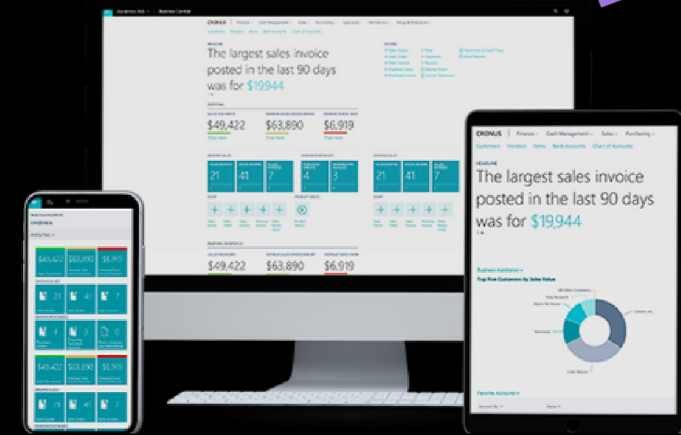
Business Central

CRONUS | Finance | Cash Management | Sales | Purchasing

Customers | Vendors | Items | Bank Accounts | Chart of Accounts

HEADLINE

The largest sales invoice posted in the last 90 days was for $19,944

$49,422 | $63,890 | $6,919

21 | 41 | 7 | 4 | 7

21 | 41 | 7

Business Assistance

$49,422 | $63,890 | $6,919

CRONUS | Finance | Cash Management | Sales | Purchasing

Customers | Vendors | Items | Bank Accounts | Chart of Accounts

HEADLINE

The largest sales invoice posted in the last 90 days was for $19,944

Business Assistance

Top Five Customers by Sales Value

Favorite Accounts

CRONUS

$49,422 | $63,890 | $6,919

4 | 7 | 21 | 7

$49,422 | $63,890 | $6,919

7 | 40 | 7